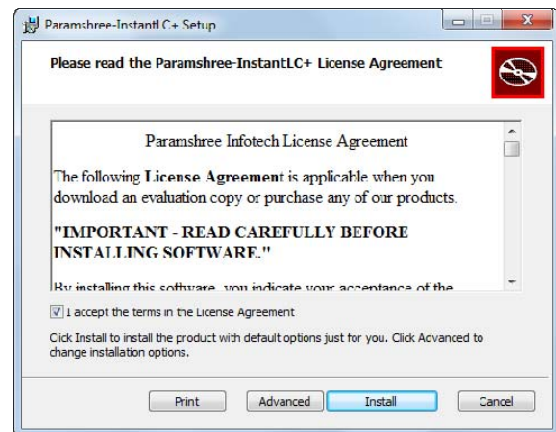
Paramshree-InstantLC+ Setup

Please read the Paramshree-InstantLC+ License Agreement

Paramshree Infotech License Agreement

The following **License Agreement** is applicable when you download an evaluation copy or purchase any of our products.

"IMPORTANT - READ CAREFULLY BEFORE INSTALLING SOFTWARE."

By installing this software, you indicate your acceptance of the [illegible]

I accept the terms in the License Agreement

Click Install to install the product with default options just for you. Click Advanced to change installation options.

Print Advanced Install Cancel